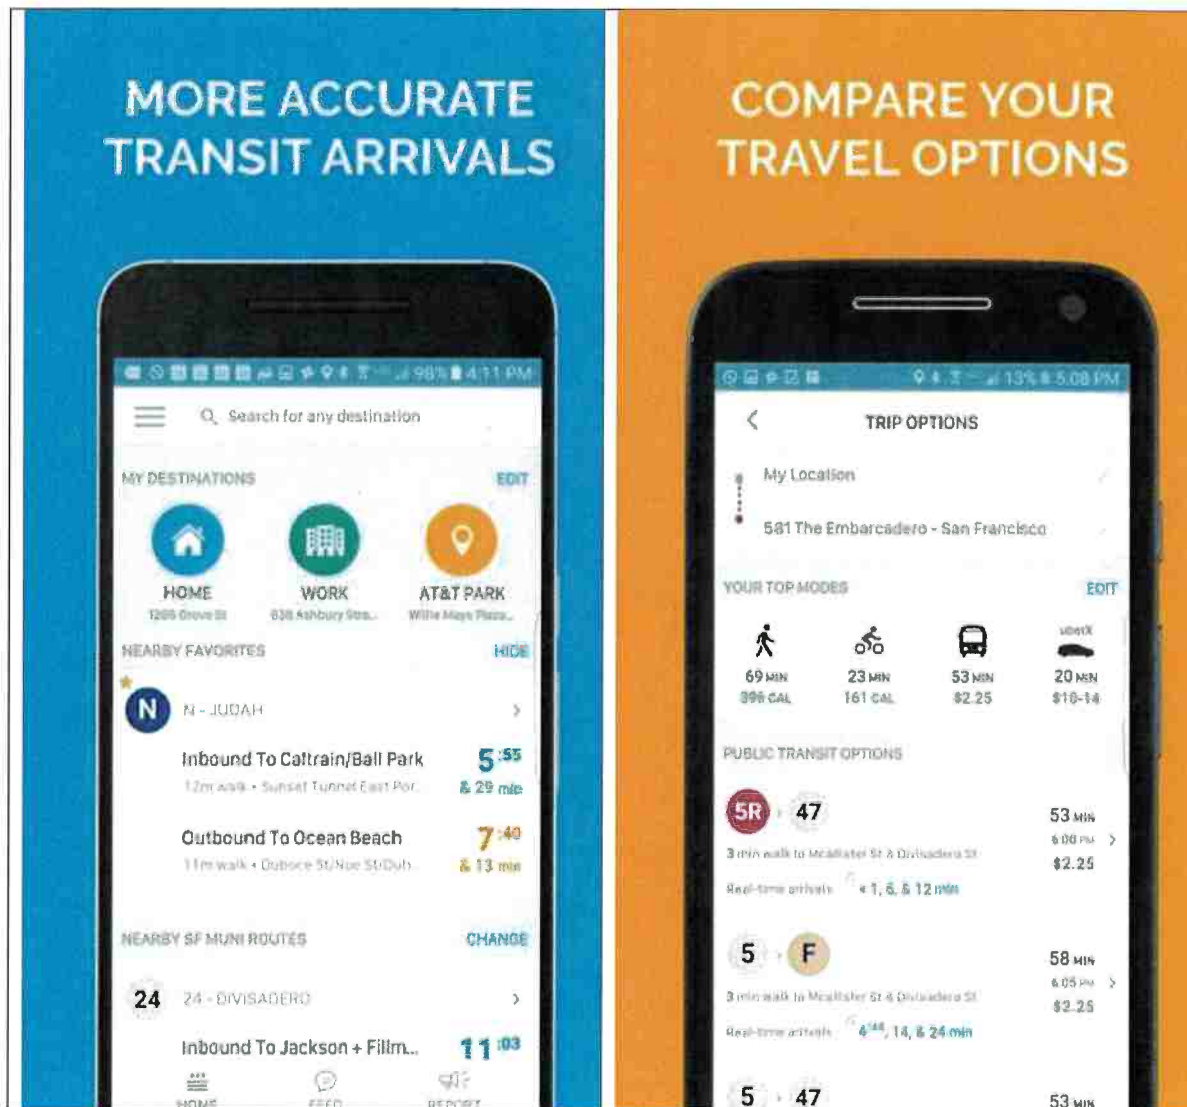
MORE ACCURATE TRANSIT ARRIVALS

98% 4:11 PM

Search for any destination

MY DESTINATIONS

EDIT

HOME
1200 Grove St

WORK
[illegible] Ashbury Stre...

AT&T PARK
Willie Mays Plaza...

NEARBY FAVORITES

HIDE

N

N - JUDAH

Inbound To Caltrain/Ball Park
12m walk • Sunset Tunnel East Por...

5 :55
& 29 min

Outbound To Ocean Beach
11m walk • Duboce St/Noe St/Duh...

7 :40
& 13 min

NEARBY SF MUNI ROUTES

CHANGE

24

24 - DIVISADERO

Inbound To Jackson + Fillm...

11 :03

HOME

FEED

REPORT

COMPARE YOUR TRAVEL OPTIONS

13% 5:08 PM

TRIP OPTIONS

My Location

581 The Embarcadero - San Francisco

YOUR TOP MODES

EDIT

UBERX

69 MIN
396 CAL

23 MIN
161 CAL

53 MIN
$2.25

20 MIN
$16-14

PUBLIC TRANSIT OPTIONS

5R

47

53 MIN
6:00 PM
$2.25

3 min walk to Mcallister St & Divisadero St

Real-time arrivals 1, 6, & 12 min

5

F

58 MIN
6:05 PM
$2.25

3 min walk to Mcallister St & Divisadero St

Real-time arrivals 4:44, 14, & 24 min

5

47

53 MIN